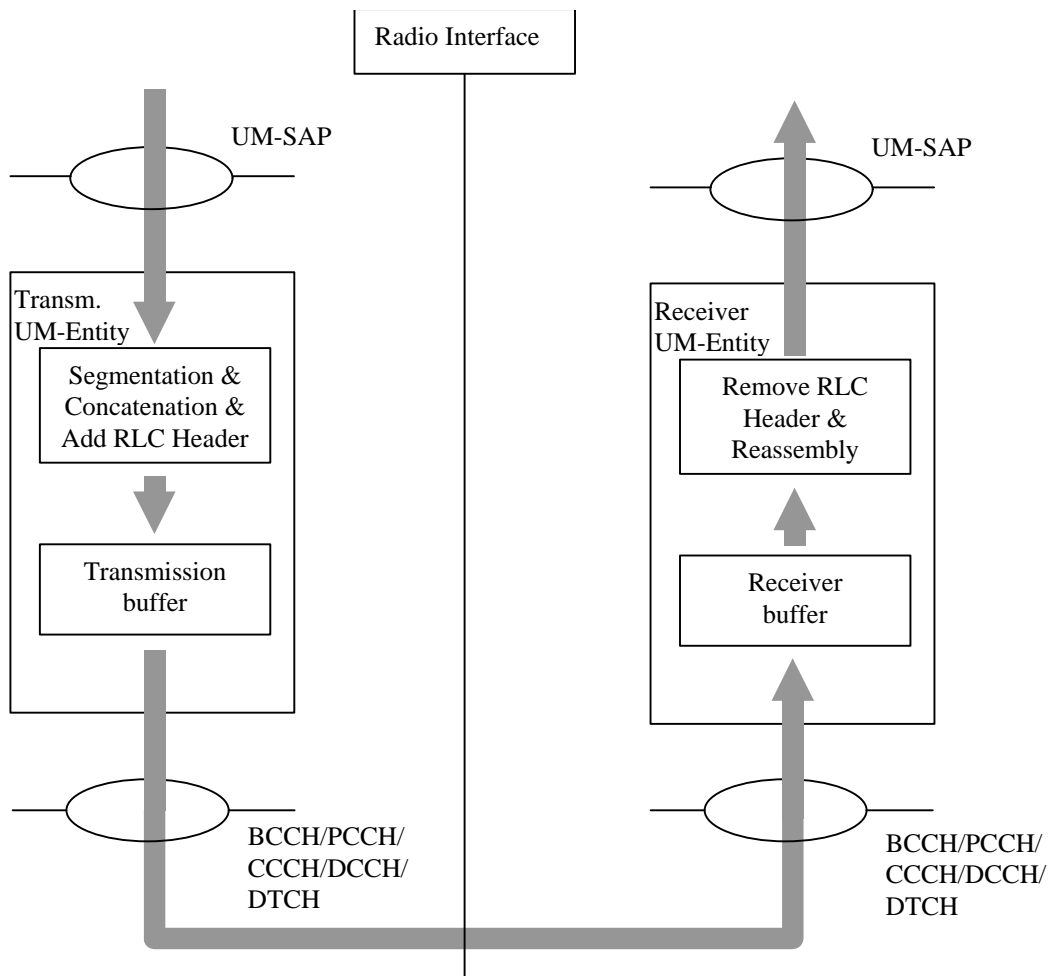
Radio Interface

UM-SAP

UM-SAP

Transm. UM-Entity

Segmentation & Concatenation & Add RLC Header

Transmission buffer

Receiver UM-Entity

Remove RLC Header & Reassembly

Receiver buffer

BCCH/PCCH/ CCCH/DCCH/ DTCH

BCCH/PCCH/ CCCH/DCCH/ DTCH